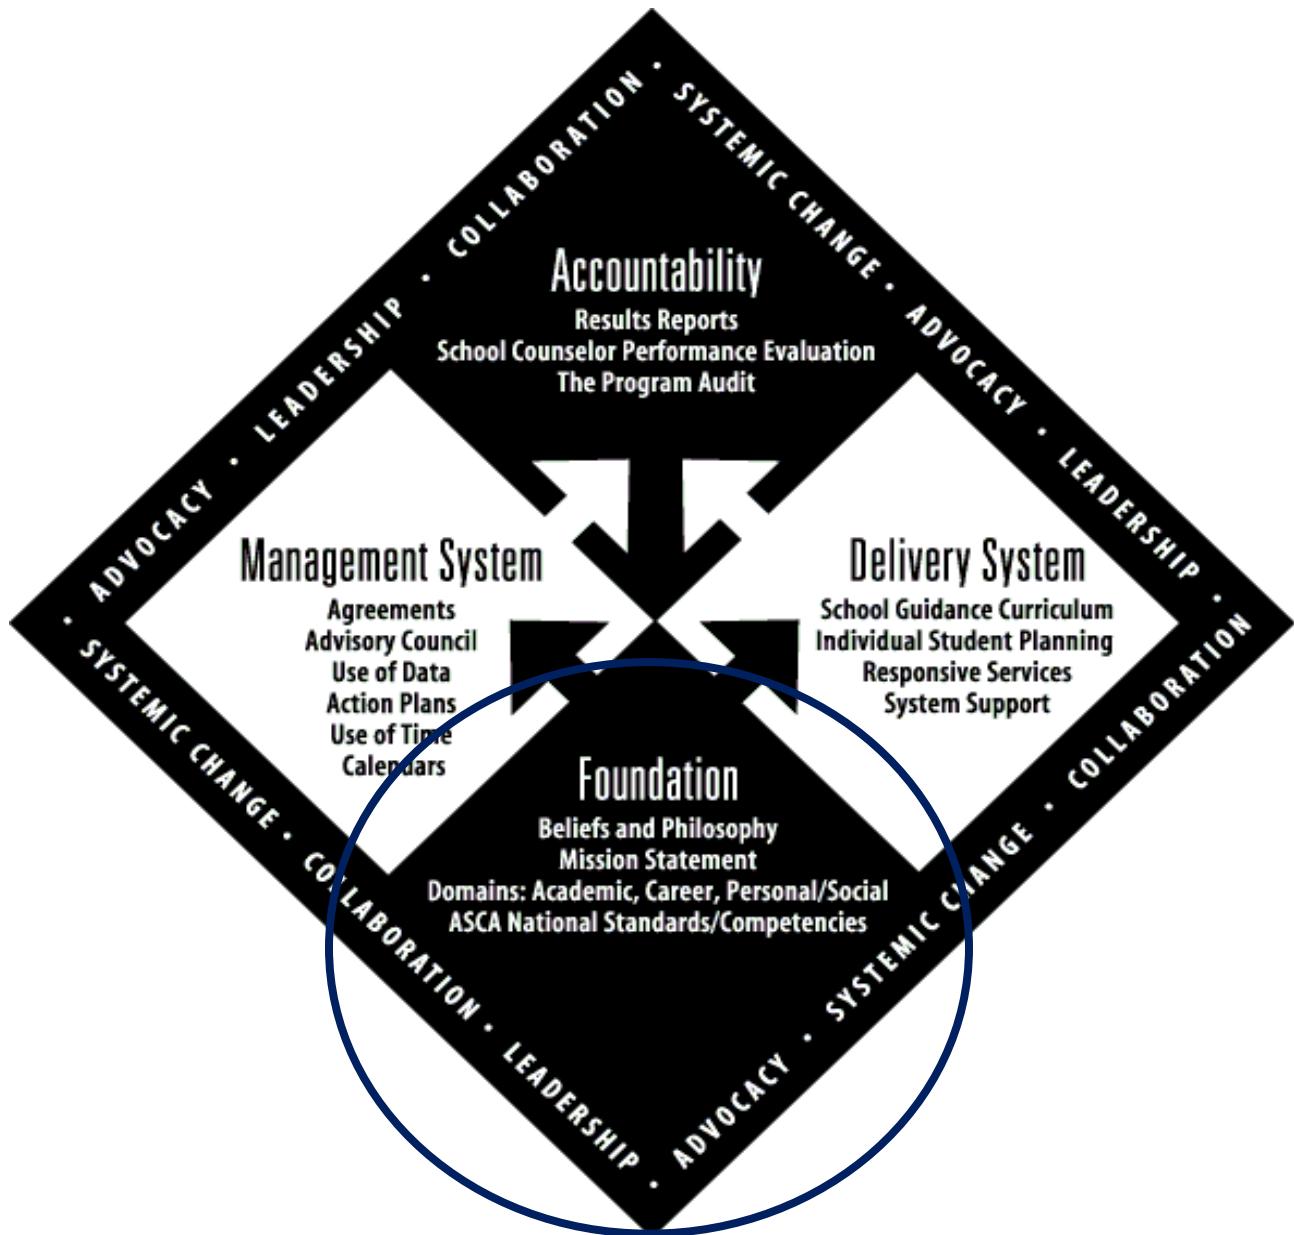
COLLABORATION • SYSTEMIC CHANGE • ADVOCACY • LEADERSHIP • COLLABORATION • SYSTEMIC CHANGE • ADVOCACY • LEADERSHIP • COLLABORATION • SYSTEMIC CHANGE • ADVOCACY • LEADERSHIP •

Accountability
Results Reports
School Counselor Performance Evaluation
The Program Audit

Management System
Agreements
Advisory Council
Use of Data
Action Plans
Use of Time
Calendars

Delivery System
School Guidance Curriculum
Individual Student Planning
Responsive Services
System Support

Foundation
Beliefs and Philosophy
Mission Statement
Domains: Academic, Career, Personal/Social
ASCA National Standards/Competencies